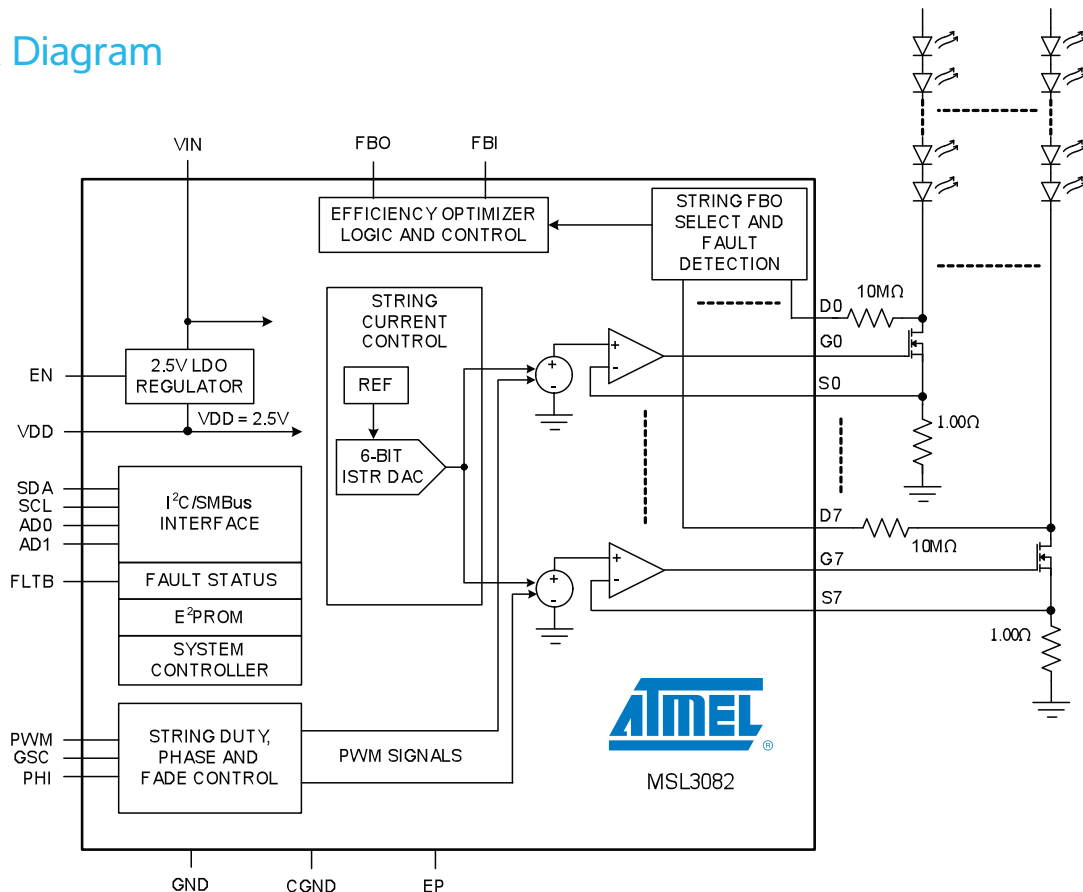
Diagram

VIN
FBO
FBI
EFFICIENCY OPTIMIZER LOGIC AND CONTROL
STRING FBO SELECT AND FAULT DETECTION
STRING CURRENT CONTROL
REF
6-BIT ISTR DAC
EN
2.5V LDO REGULATOR
VDD
VDD = 2.5V
SDA
SCL
AD0
AD1
$I^2C$/SMBus INTERFACE
FLTB
FAULT STATUS
$E^2$PROM
SYSTEM CONTROLLER
PWM
GSC
PHI
STRING DUTY, PHASE AND FADE CONTROL
PWM SIGNALS
+
-
+
-
D0
10MΩ
G0
S0
1.00Ω
D7
10MΩ
G7
S7
1.00Ω
ATMEL
®
MSL3082
GND
CGND
EP